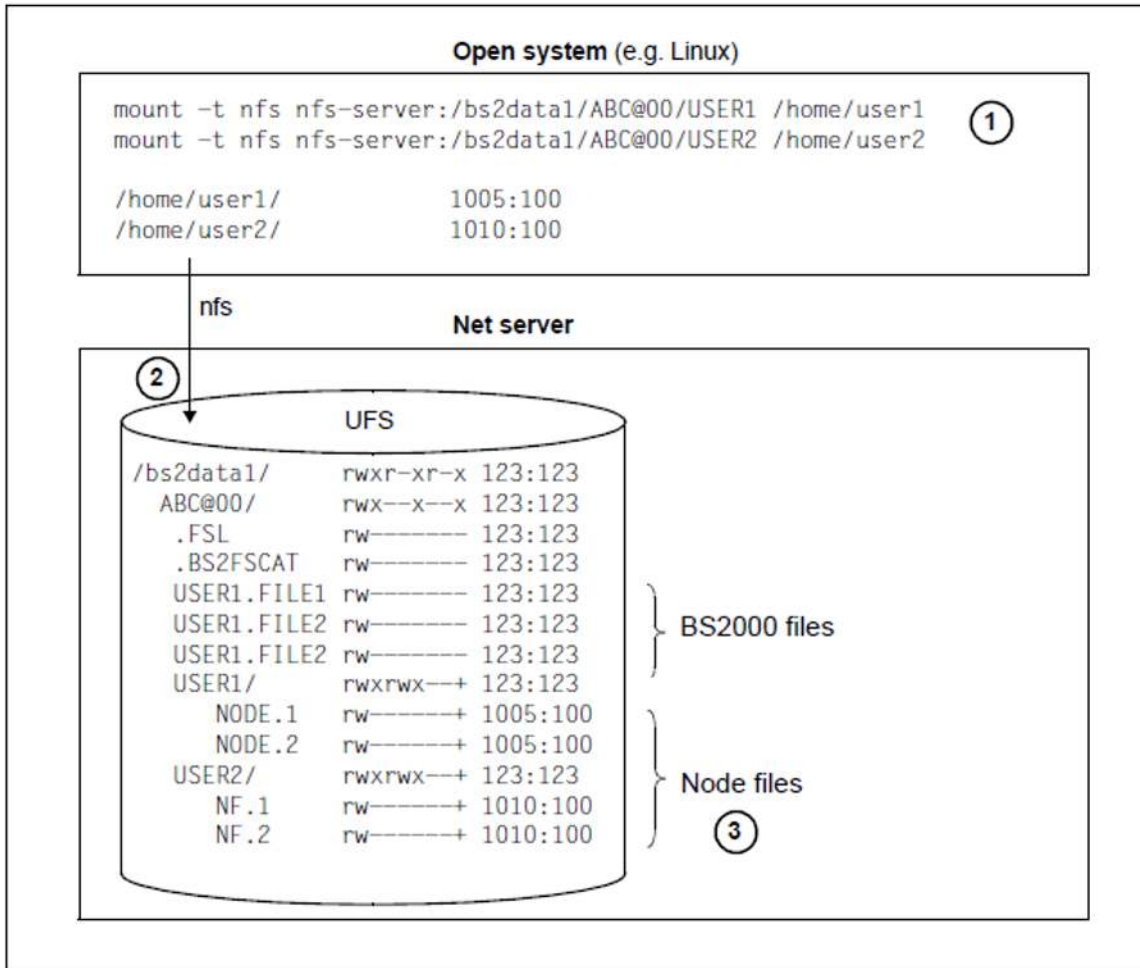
Open system (e.g. Linux)

mount -t nfs nfs-server:/bs2data1/ABC@00/USER1 /home/user1
mount -t nfs nfs-server:/bs2data1/ABC@00/USER2 /home/user2

1

/home/user1/ 1005:100
/home/user2/ 1010:100

nfs

Net server

2

UFS

/bs2data1/ rwxr-xr-x 123:123
ABC@00/ rwx--x--x 123:123
.FSL rw------- 123:123
.BS2FSCAT rw------- 123:123
USER1.FILE1 rw------- 123:123
USER1.FILE2 rw------- 123:123
USER1.FILE2 rw------- 123:123
USER1/ rwxrwx--+ 123:123
NODE.1 rw------+ 1005:100
NODE.2 rw------+ 1005:100
USER2/ rwxrwx--+ 123:123
NF.1 rw------+ 1010:100
NF.2 rw------+ 1010:100

BS2000 files

Node files

3